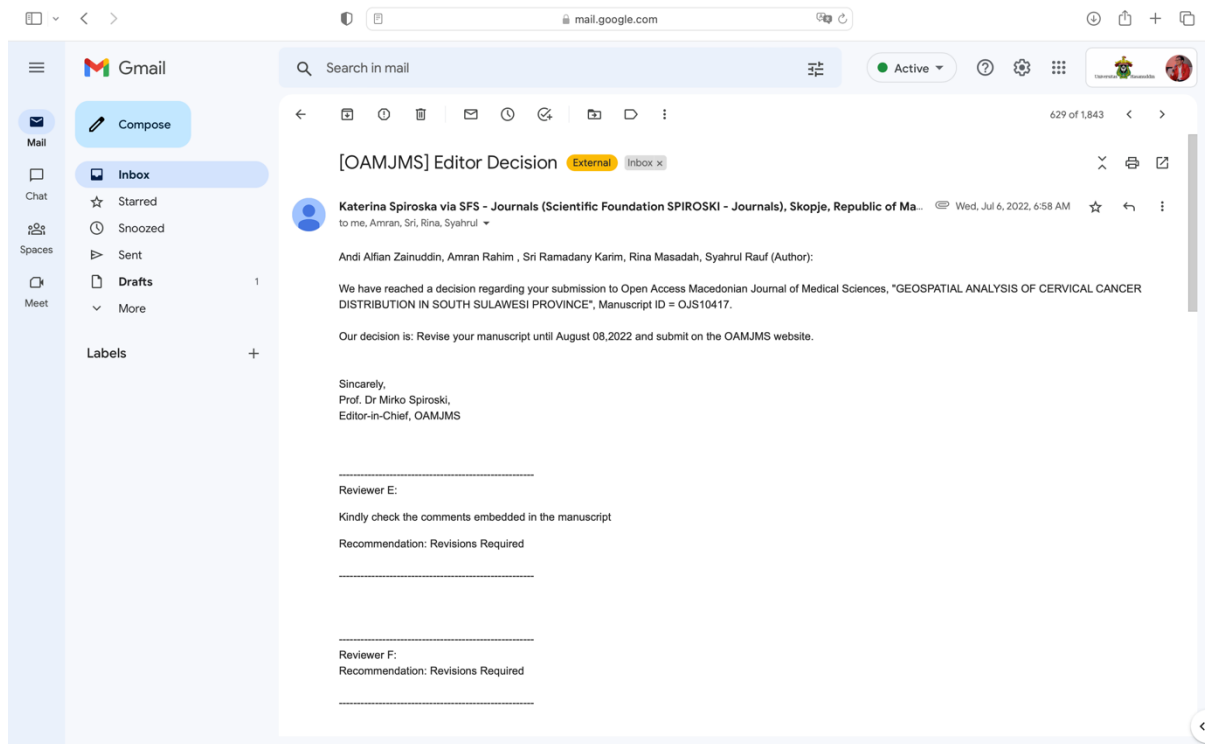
mail.google.com

Gmail

Search in mail

Active

Universitas Hasanuddin

Mail
Chat
Spaces
Meet

Compose

Inbox
Starred
Snoozed
Sent
Drafts 1
More

Labels +

629 of 1,843

[OAMJMS] Editor Decision External Inbox ×

Katerina Spiroska via SFS - Journals (Scientific Foundation SPIROSKI - Journals), Skopje, Republic of Ma... Wed, Jul 6, 2022, 6:58 AM
to me, Amran, Sri, Rina, Syahrul

Andi Alfian Zainuddin, Amran Rahim , Sri Ramadany Karim, Rina Masadah, Syahrul Rauf (Author):

We have reached a decision regarding your submission to Open Access Macedonian Journal of Medical Sciences, "GEOSPATIAL ANALYSIS OF CERVICAL CANCER DISTRIBUTION IN SOUTH SULAWESI PROVINCE", Manuscript ID = OJS10417.

Our decision is: Revise your manuscript until August 08,2022 and submit on the OAMJMS website.

Sincarely,
Prof. Dr Mirko Spiroski,
Editor-in-Chief, OAMJMS

------------------------------------------------------
Reviewer E:

Kindly check the comments embedded in the manuscript

Recommendation: Revisions Required

------------------------------------------------------

------------------------------------------------------
Reviewer F:
Recommendation: Revisions Required

------------------------------------------------------